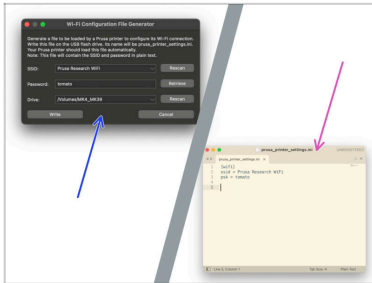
Wi-Fi Configuration File Generator

Generate a file to be loaded by a Prusa printer to configure its Wi-Fi connection. Write this file on the USB flash drive, its name will be prusa_printer_settings.ini. Your Prusa printer should load this file automatically.
Note: This file will contain the SSID and password in plain text.

SSID: Prusa Research WiFi Rescan
Password: tomato Retrieve
Drive: /Volumes/MK4_MK39 Rescan

Write Cancel

prusa_printer_settings.ini

prusa_printer_settings.ini ×

UNREGISTERED

1 [wifi]
2 ssid = Prusa Research WiFi
3 psk = tomato
4

Line 4, Column 1 Tab Size: 4 Plain Text